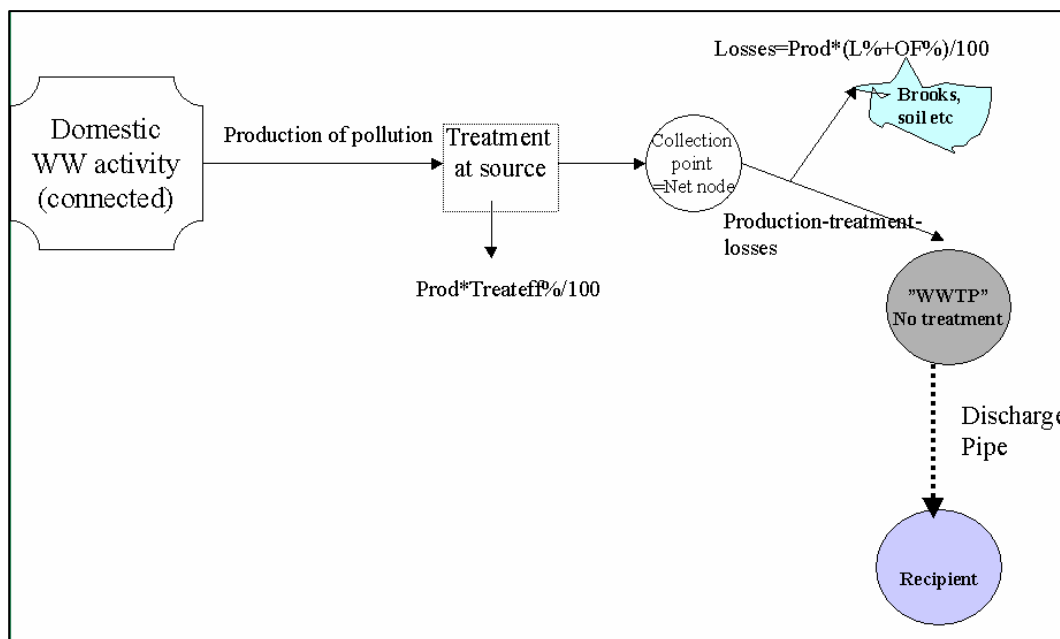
Domestic WW activity (connected)

Production of pollution

Treatment at source

Prod*Treateff%/100

Collection point =Net node

Losses=Prod*(L%+OF%)/100

Brooks, soil etc

Production-treatment-losses

"WWTP" No treatment

Discharge Pipe

Recipient